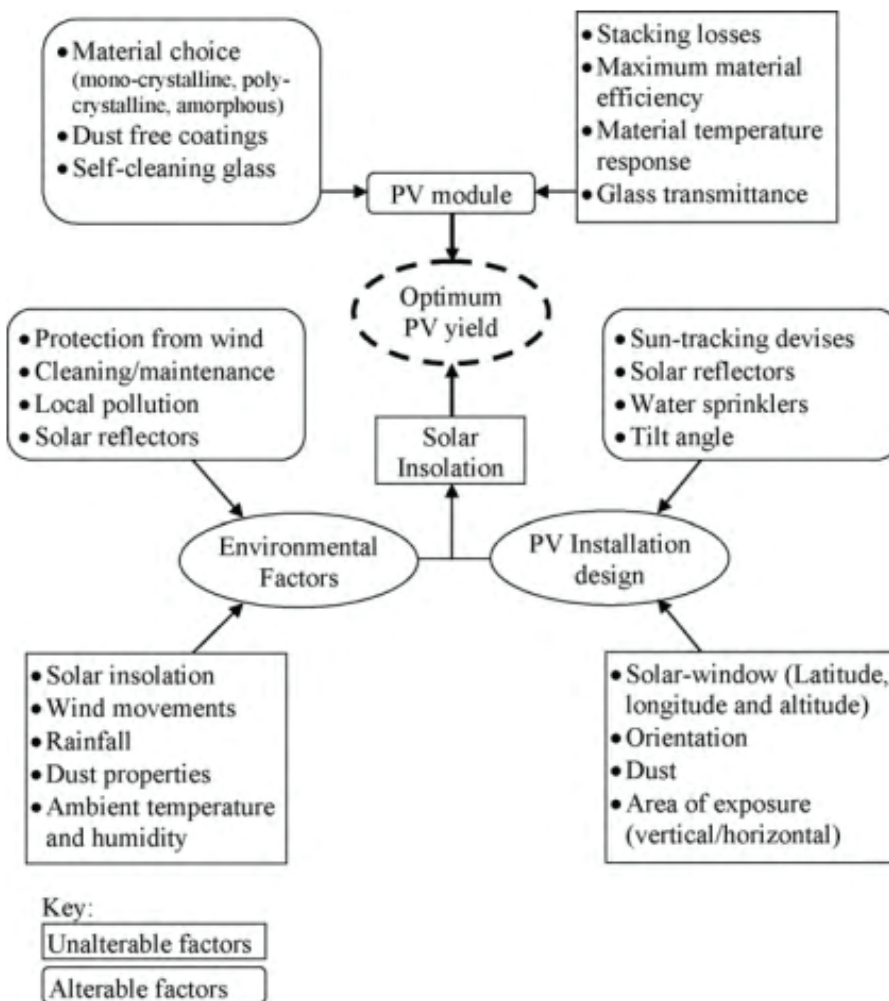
• Material choice (mono-crystalline, poly-crystalline, amorphous)
• Dust free coatings
• Self-cleaning glass

• Stacking losses
• Maximum material efficiency
• Material temperature response
• Glass transmittance

PV module

Optimum PV yield

• Protection from wind
• Cleaning/maintenance
• Local pollution
• Solar reflectors

• Sun-tracking devises
• Solar reflectors
• Water sprinklers
• Tilt angle

Solar Insolation

Environmental Factors

PV Installation design

• Solar insolation
• Wind movements
• Rainfall
• Dust properties
• Ambient temperature and humidity

• Solar-window (Latitude, longitude and altitude)
• Orientation
• Dust
• Area of exposure (vertical/horizontal)

Key:
Unalterable factors
Alterable factors